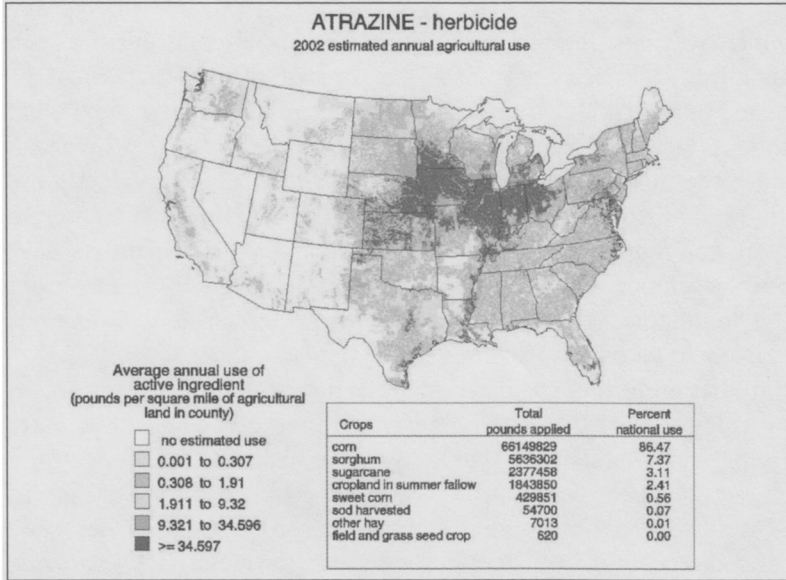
ATRAZINE - herbicide

2002 estimated annual agricultural use

Average annual use of active ingredient (pounds per square mile of agricultural land in county)

no estimated use
0.001 to 0.307
0.308 to 1.91
1.911 to 9.32
9.321 to 34.596
>= 34.597

| Crops | Total pounds applied | Percent national use |
|---|---|---|
| corn | 66149829 | 86.47 |
| sorghum | 5636302 | 7.37 |
| sugarcane | 2377458 | 3.11 |
| cropland in summer fallow | 1843850 | 2.41 |
| sweet corn | 429851 | 0.56 |
| sod harvested | 54700 | 0.07 |
| other hay | 7013 | 0.01 |
| field and grass seed crop | 620 | 0.00 |